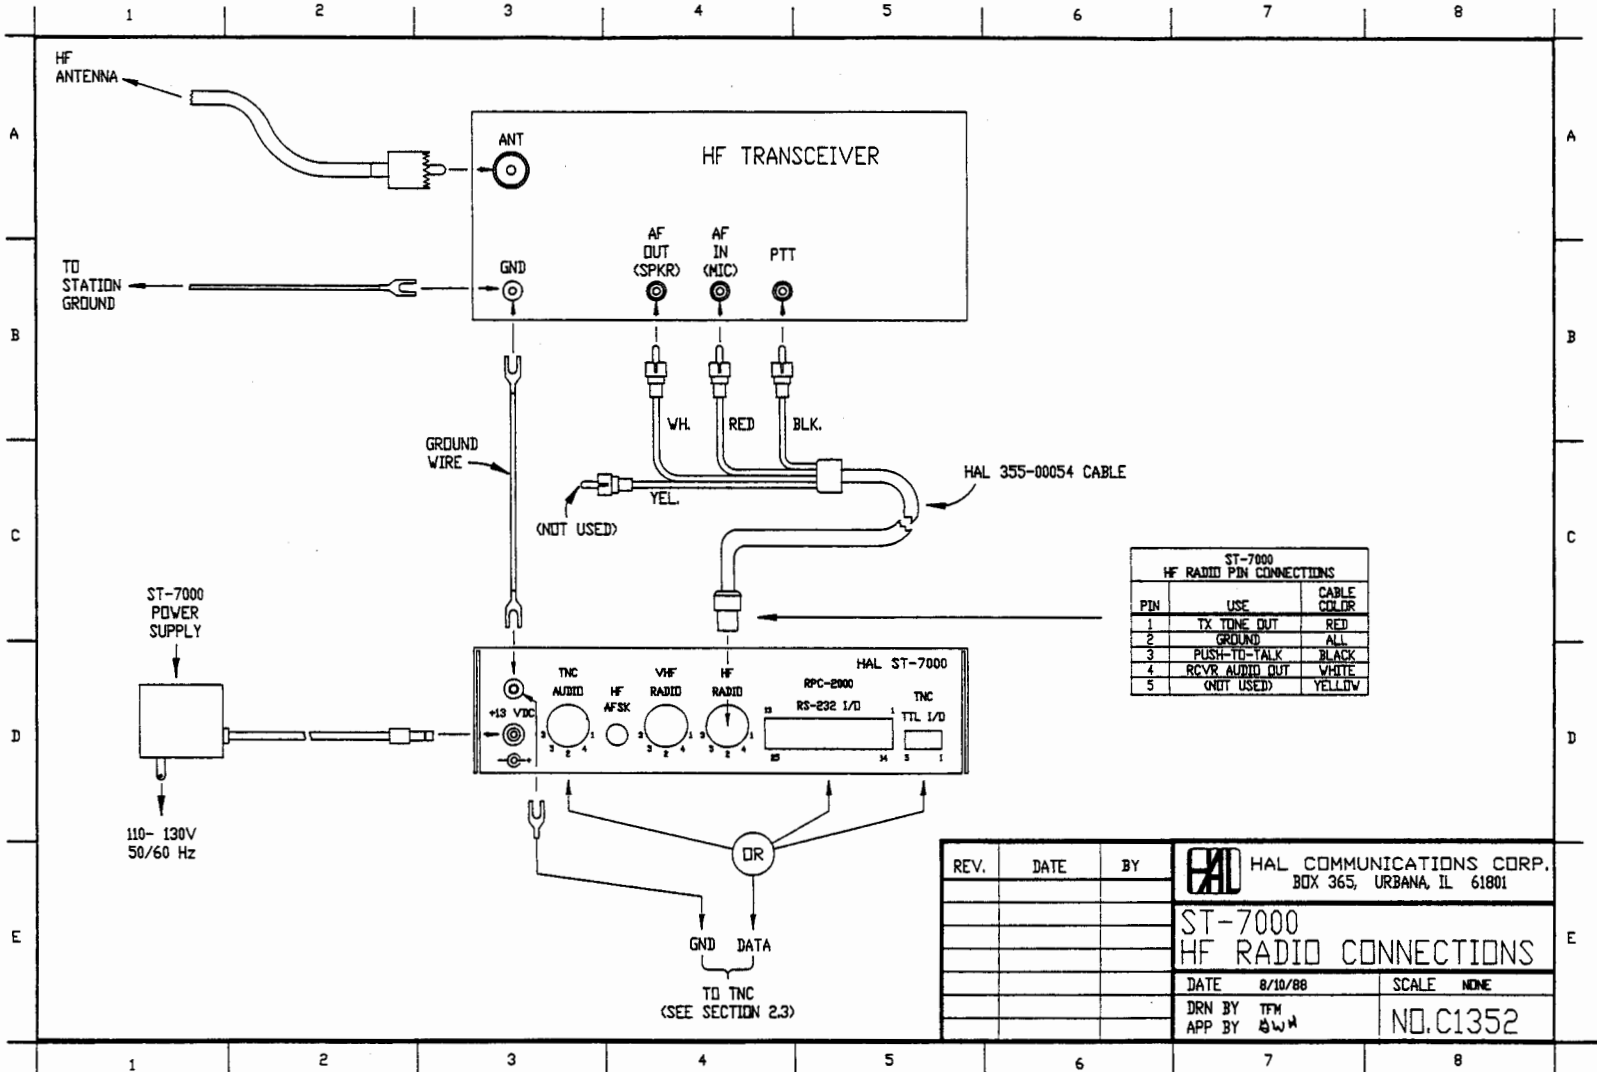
1 2 3 4 5 6 7 8

A

HF ANTENNA

ANT

HF TRANSCEIVER

TO STATION GROUND

GND

AF OUT (SPKR)

AF IN (MIC)

PTT

B

WH.

RED

BLK.

GROUND WIRE

HAL 355-00054 CABLE

YEL.

(NOT USED)

C

ST-7000 POWER SUPPLY

| ST-7000 HF RADIO PIN CONNECTIONS | | |
|---|---|---|
| PIN | USE | CABLE COLOR |
| 1 | TX TONE OUT | RED |
| 2 | GROUND | ALL |
| 3 | PUSH-TO-TALK | BLACK |
| 4 | RCVR AUDIO OUT | WHITE |
| 5 | (NOT USED) | YELLOW |

HAL ST-7000

TNC AUDIO

HF AFSK

VHF RADIO

HF RADIO

RPC-2000

RS-232 I/O

TNC TTL I/O

+13 VDC

3 2 4 1

3 2 4 1

3 2 4 1

13 1

25 14

5 1

D

110- 130V 50/60 Hz

OR

GND DATA

TO TNC (SEE SECTION 2.3)

E

| REV. | DATE | BY |
|---|---|---|
| | | |

HAL COMMUNICATIONS CORP. BOX 365, URBANA, IL 61801

ST-7000 HF RADIO CONNECTIONS

DATE 8/10/88

SCALE NONE

DRN BY TFM

APP BY ΔWH

NO.C1352

1 2 3 4 5 6 7 8